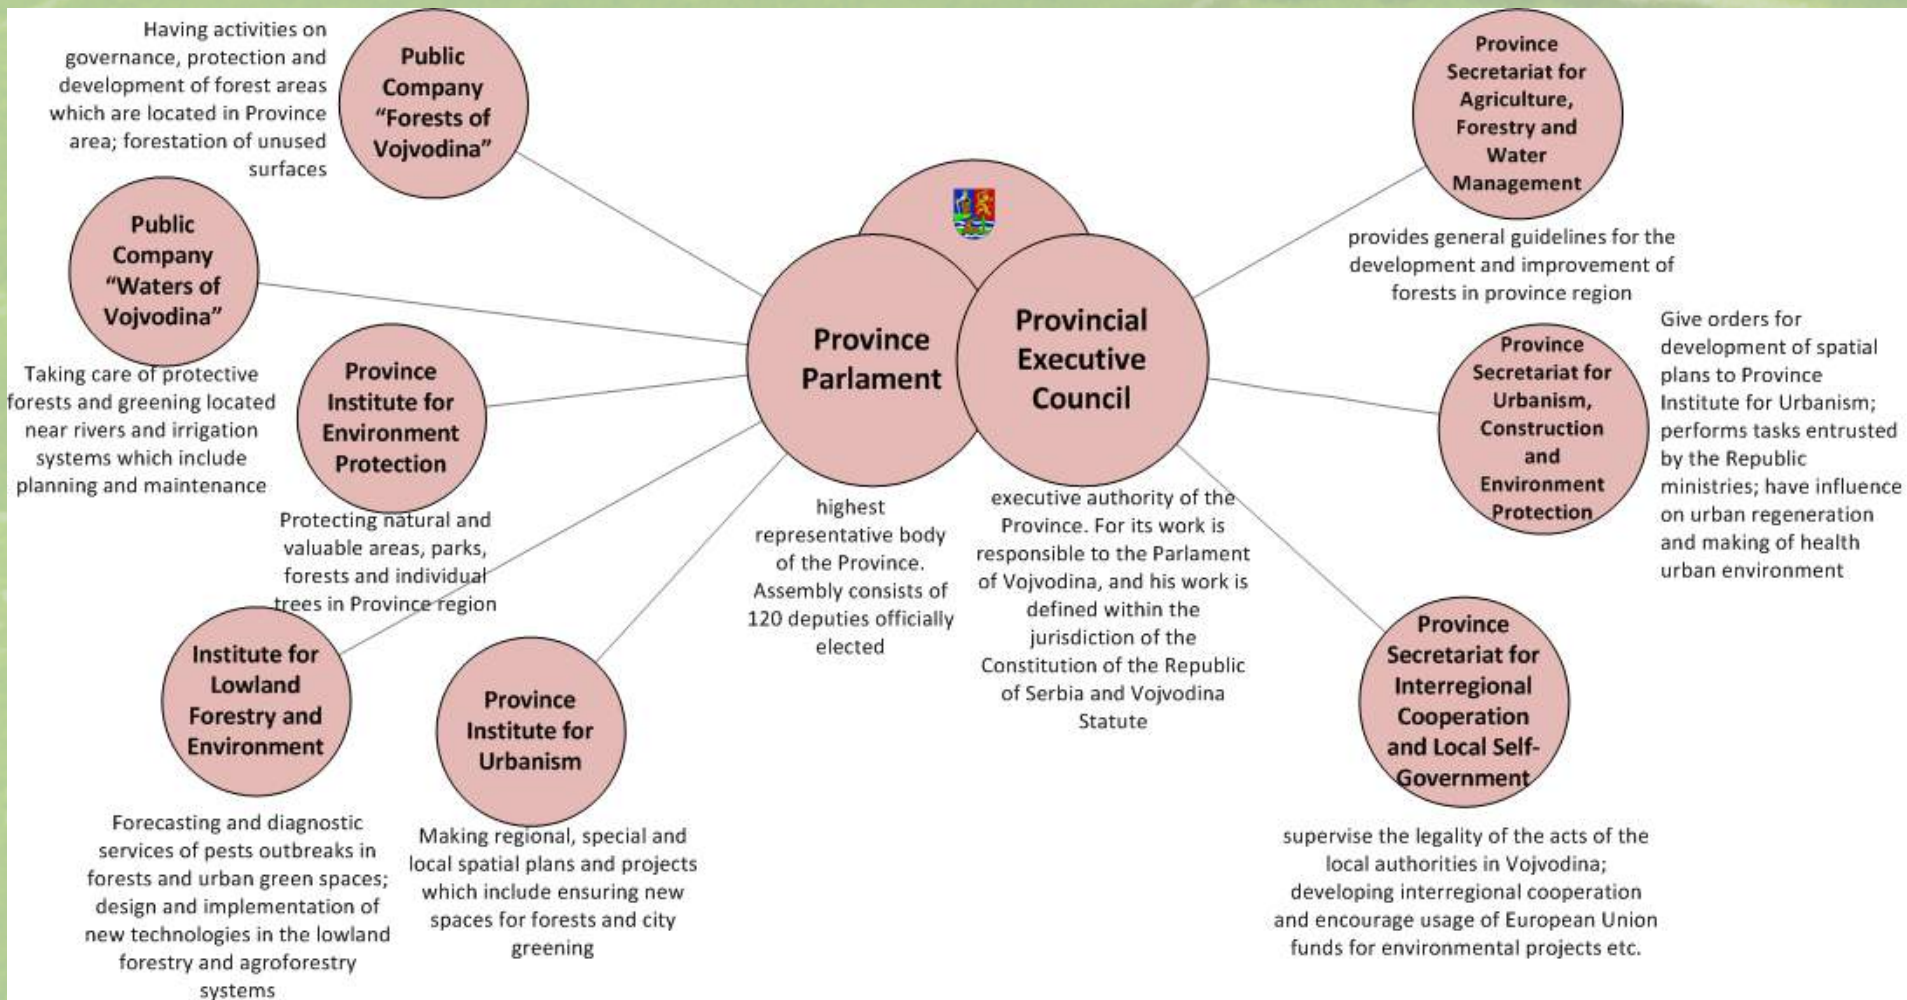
Having activities on governance, protection and development of forest areas which are located in Province area; forestation of unused surfaces

Public Company "Forests of Vojvodina"

Public Company "Waters of Vojvodina"

Taking care of protective forests and greening located near rivers and irrigation systems which include planning and maintenance

Province Institute for Environment Protection

Protecting natural and valuable areas, parks, forests and individual trees in Province region

Institute for Lowland Forestry and Environment

Forecasting and diagnostic services of pests outbreaks in forests and urban green spaces; design and implementation of new technologies in the lowland forestry and agroforestry systems

Province Institute for Urbanism

Making regional, special and local spatial plans and projects which include ensuring new spaces for forests and city greening

Province Parlament

highest representative body of the Province. Assembly consists of 120 deputies officially elected

Provincial Executive Council

executive authority of the Province. For its work is responsible to the Parlament of Vojvodina, and his work is defined within the jurisdiction of the Constitution of the Republic of Serbia and Vojvodina Statute

Province Secretariat for Agriculture, Forestry and Water Management

provides general guidelines for the development and improvement of forests in province region

Province Secretariat for Urbanism, Construction and Environment Protection

Give orders for development of spatial plans to Province Institute for Urbanism; performs tasks entrusted by the Republic ministries; have influence on urban regeneration and making of health urban environment

Province Secretariat for Interregional Cooperation and Local Self-Government

supervise the legality of the acts of the local authorities in Vojvodina; developing interregional cooperation and encourage usage of European Union funds for environmental projects etc.